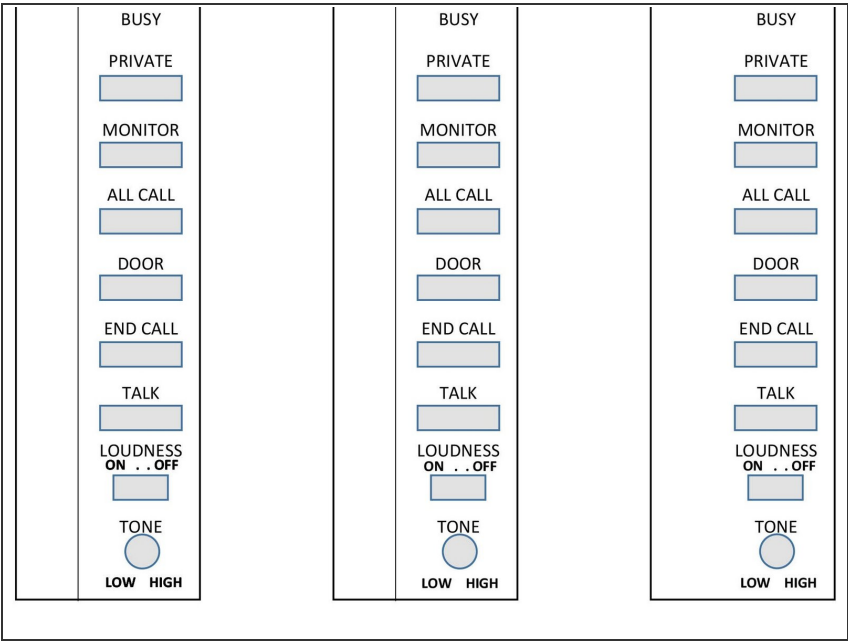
BUSY

PRIVATE

MONITOR

ALL CALL

DOOR

END CALL

TALK

LOUDNESS
ON . . OFF

TONE

LOW HIGH

BUSY

PRIVATE

MONITOR

ALL CALL

DOOR

END CALL

TALK

LOUDNESS
ON . . OFF

TONE

LOW HIGH

BUSY

PRIVATE

MONITOR

ALL CALL

DOOR

END CALL

TALK

LOUDNESS
ON . . OFF

TONE

LOW HIGH